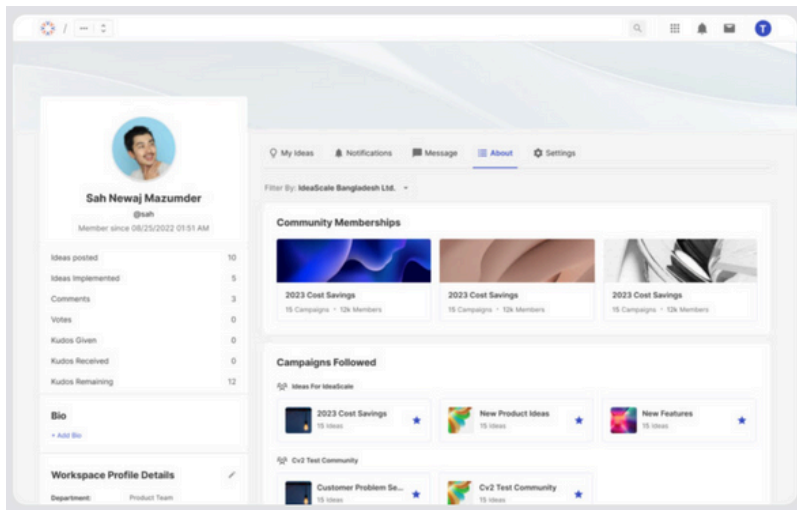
/ ···

T

Sah Newaj Mazumder
@sah
Member since 08/25/2022 01:51 AM

| | |
|---|---|
| Ideas posted | 10 |
| Ideas Implemented | 5 |
| Comments | 3 |
| Votes | 0 |
| Kudos Given | 0 |
| Kudos Received | 0 |
| Kudos Remaining | 12 |

Bio
+ Add Bio

Workspace Profile Details
Department: Product Team

My Ideas Notifications Message About Settings

Filter By: IdeaScale Bangladesh Ltd.

Community Memberships

2023 Cost Savings
15 Campaigns • 12k Members

2023 Cost Savings
15 Campaigns • 12k Members

2023 Cost Savings
15 Campaigns • 12k Members

Campaigns Followed

Ideas For IdeaScale

2023 Cost Savings
15 Ideas

New Product Ideas
15 Ideas

New Features
15 Ideas

Cv2 Test Community

Customer Problem Se...
15 Ideas

Cv2 Test Community
15 Ideas